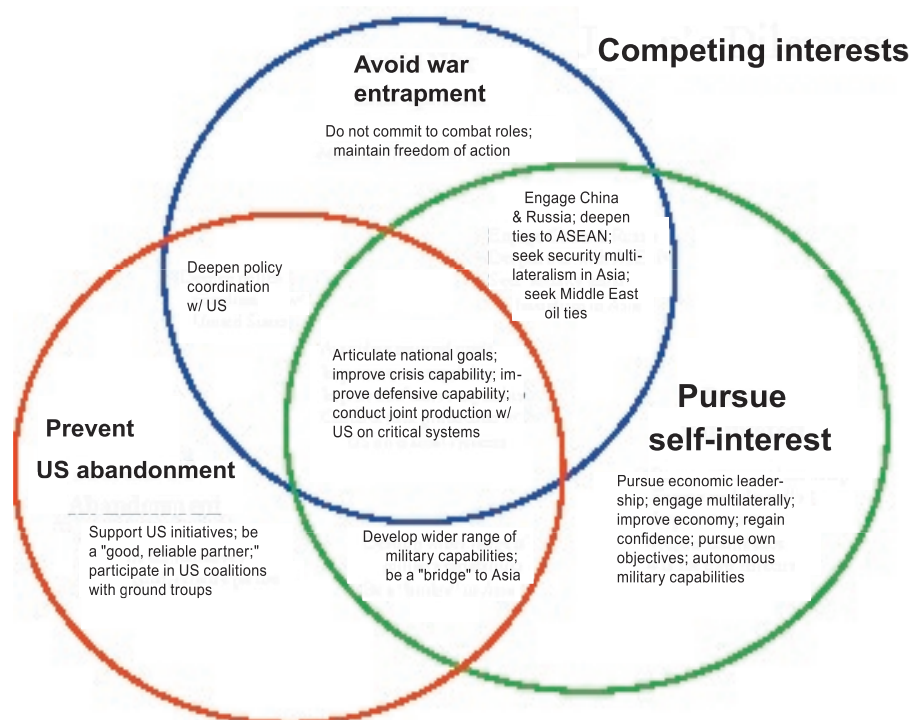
Competing interests

Avoid war entrapment

Do not commit to combat roles; maintain freedom of action

Engage China & Russia; deepen ties to ASEAN; seek security multilateralism in Asia; seek Middle East oil ties

Deepen policy coordination w/ US

Articulate national goals; improve crisis capability; improve defensive capability; conduct joint production w/ US on critical systems

Pursue self-interest

Prevent US abandonment

Pursue economic leadership; engage multilaterally; improve economy; regain confidence; pursue own objectives; autonomous military capabilities

Support US initiatives; be a "good, reliable partner;" participate in US coalitions with ground troups

Develop wider range of military capabilities; be a "bridge" to Asia